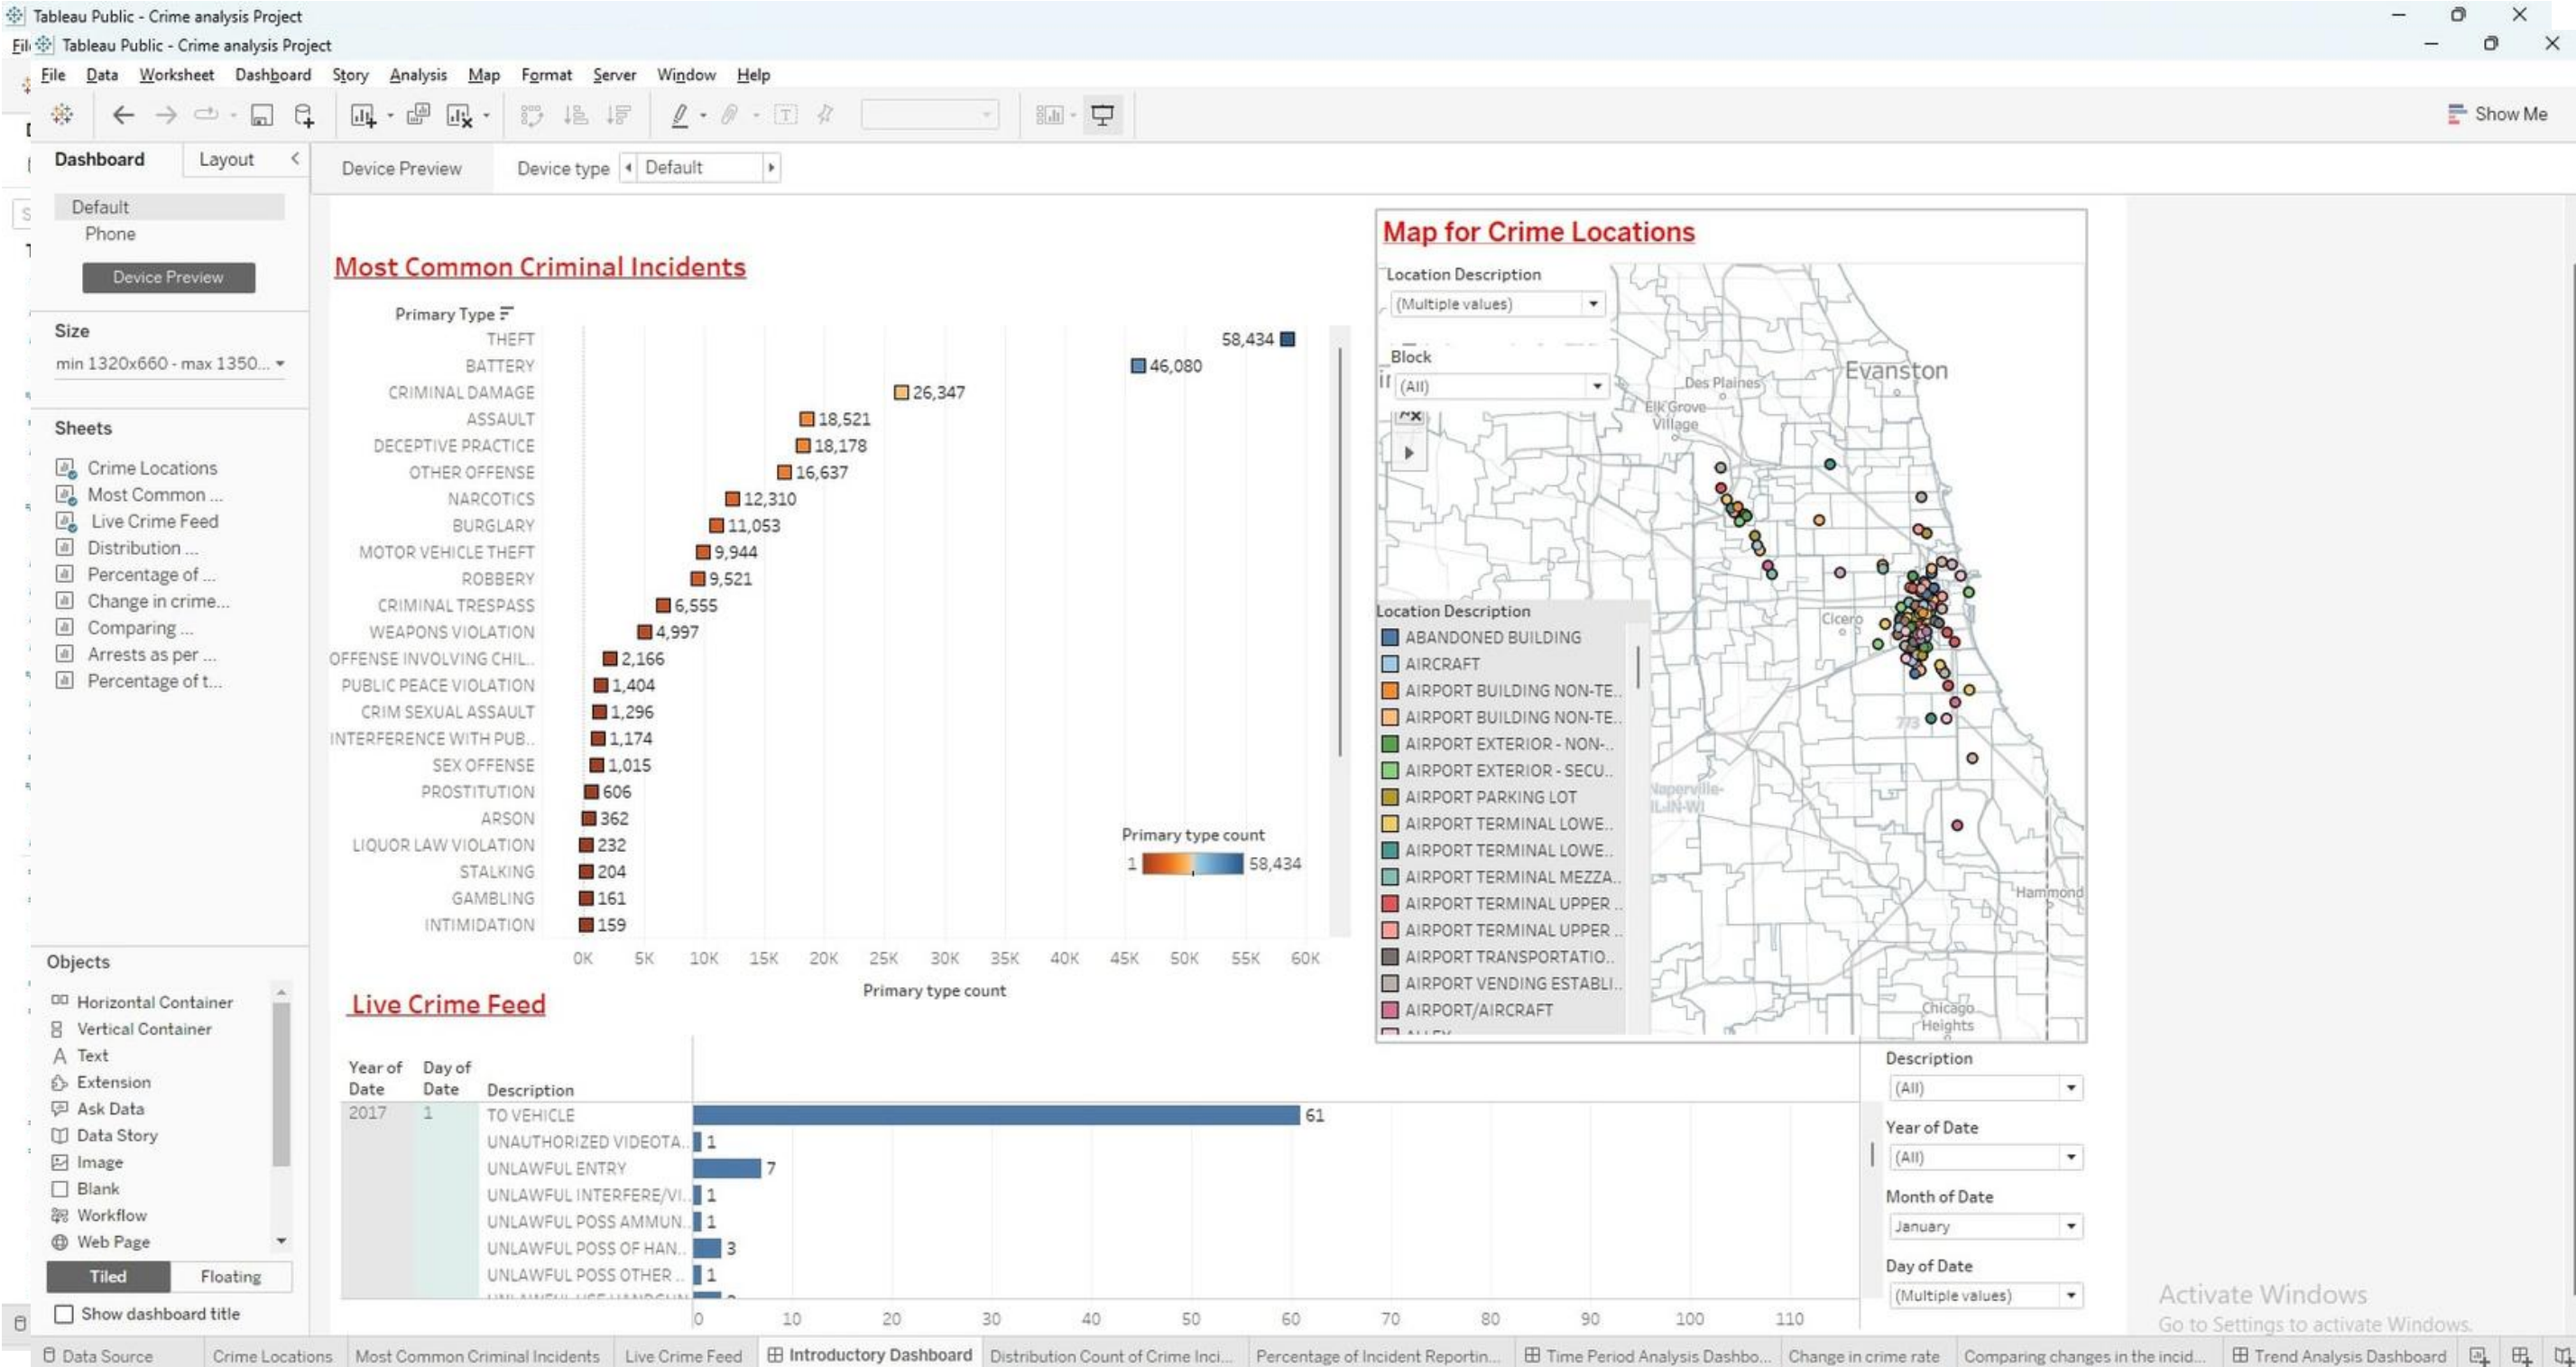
Tableau Public - Crime analysis Project
Tableau Public - Crime analysis Project
File Data Worksheet Dashboard Story Analysis Map Format Server Window Help
Show Me
Dashboard Layout
Device Preview Device type Default
Default
Phone
Device Preview
Size
min 1320x660 - max 1350...
Sheets
Crime Locations
Most Common ...
Live Crime Feed
Distribution ...
Percentage of ...
Change in crime...
Comparing ...
Arrests as per ...
Percentage of t...
Objects
Horizontal Container
Vertical Container
Text
Extension
Ask Data
Data Story
Image
Blank
Workflow
Web Page
Tiled Floating
Show dashboard title

Most Common Criminal Incidents

| Primary Type | Primary type count |
|---|---|
| THEFT | 58,434 |
| BATTERY | 46,080 |
| CRIMINAL DAMAGE | 26,347 |
| ASSAULT | 18,521 |
| DECEPTIVE PRACTICE | 18,178 |
| OTHER OFFENSE | 16,637 |
| NARCOTICS | 12,310 |
| BURGLARY | 11,053 |
| MOTOR VEHICLE THEFT | 9,944 |
| ROBBERY | 9,521 |
| CRIMINAL TRESPASS | 6,555 |
| WEAPONS VIOLATION | 4,997 |
| OFFENSE INVOLVING CHIL.. | 2,166 |
| PUBLIC PEACE VIOLATION | 1,404 |
| CRIM SEXUAL ASSAULT | 1,296 |
| INTERFERENCE WITH PUB.. | 1,174 |
| SEX OFFENSE | 1,015 |
| PROSTITUTION | 606 |
| ARSON | 362 |
| LIQUOR LAW VIOLATION | 232 |
| STALKING | 204 |
| GAMBLING | 161 |
| INTIMIDATION | 159 |

0K 5K 10K 15K 20K 25K 30K 35K 40K 45K 50K 55K 60K
Primary type count
Primary type count
1 58,434

Map for Crime Locations
Location Description
(Multiple values)
Block
(All)
Evanston
Des Plaines
Elk Grove Village
Cicero
Naperville-IL-IN-WI
Hammond
Chicago Heights
Location Description
ABANDONED BUILDING
AIRCRAFT
AIRPORT BUILDING NON-TE..
AIRPORT BUILDING NON-TE..
AIRPORT EXTERIOR - NON-..
AIRPORT EXTERIOR - SECU..
AIRPORT PARKING LOT
AIRPORT TERMINAL LOWE..
AIRPORT TERMINAL LOWE..
AIRPORT TERMINAL MEZZA..
AIRPORT TERMINAL UPPER ..
AIRPORT TERMINAL UPPER ..
AIRPORT TRANSPORTATIO..
AIRPORT VENDING ESTABLI..
AIRPORT/AIRCRAFT

Live Crime Feed

| Year of Date | Day of Date | Description | |
|---|---|---|---|
| 2017 | 1 | TO VEHICLE | 61 |
| | | UNAUTHORIZED VIDEOTA.. | 1 |
| | | UNLAWFUL ENTRY | 7 |
| | | UNLAWFUL INTERFERE/VI.. | 1 |
| | | UNLAWFUL POSS AMMUN.. | 1 |
| | | UNLAWFUL POSS OF HAN.. | 3 |
| | | UNLAWFUL POSS OTHER .. | 1 |

0 10 20 30 40 50 60 70 80 90 100 110

Description
(All)
Year of Date
(All)
Month of Date
January
Day of Date
(Multiple values)

Activate Windows
Go to Settings to activate Windows.

Data Source Crime Locations Most Common Criminal Incidents Live Crime Feed Introductory Dashboard Distribution Count of Crime Inci... Percentage of Incident Reportin... Time Period Analysis Dashbo... Change in crime rate Comparing changes in the incid... Trend Analysis Dashboard